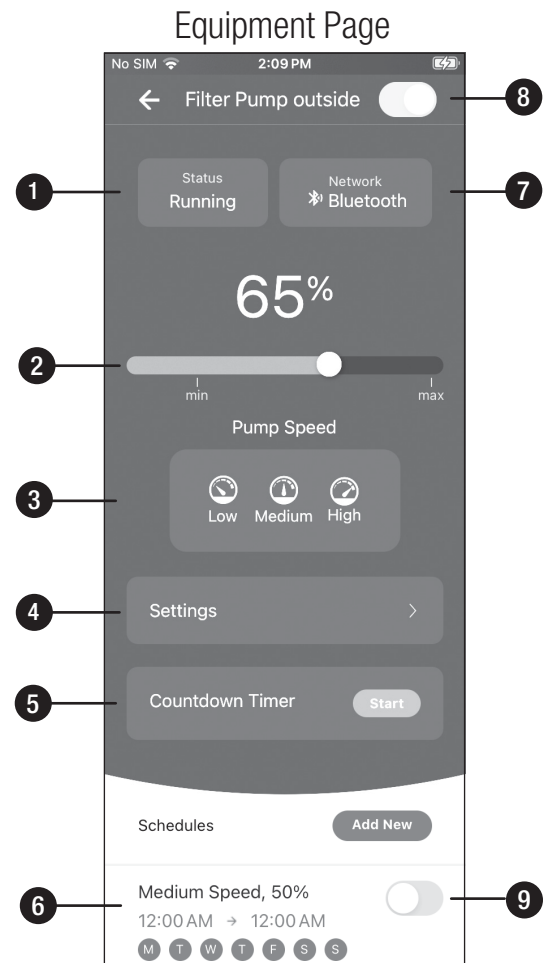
Equipment Page

No SIM 2:09 PM

← Filter Pump outside

8

1

Status
Running

Network
Bluetooth

7

65%

2

min max

Pump Speed

3

Low Medium High

4

Settings >

5

Countdown Timer Start

Schedules Add New

6

Medium Speed, 50%
12:00 AM → 12:00 AM
M T W T F S S

9